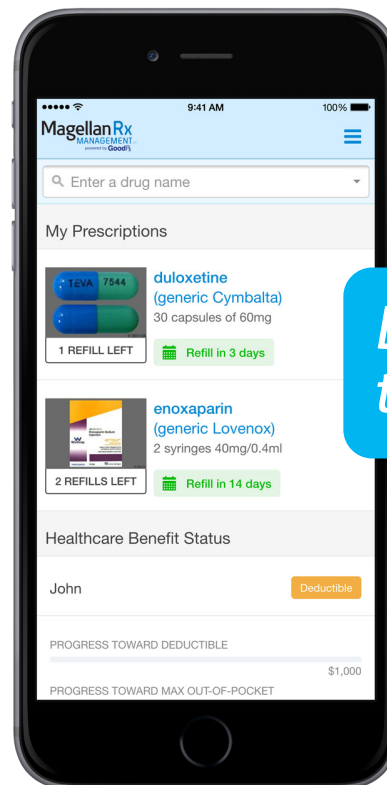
9:41 AM
100%

Magellan Rx MANAGEMENT powered by GoodRx

Enter a drug name

My Prescriptions

TEVA 7544

duloxetine
(generic Cymbalta)
30 capsules of 60mg

1 REFILL LEFT

Refill in 3 days

enoxaparin
(generic Lovenox)
2 syringes 40mg/0.4ml

2 REFILLS LEFT

Refill in 14 days

Healthcare Benefit Status

John

Deductible

PROGRESS TOWARD DEDUCTIBLE

$1,000

PROGRESS TOWARD MAX OUT-OF-POCKET